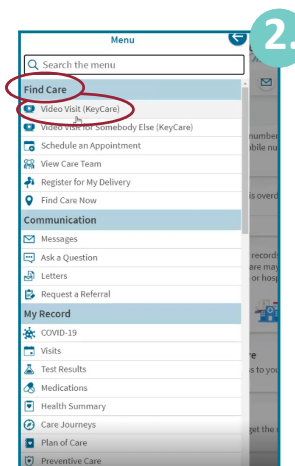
2.

Menu

Search the menu

Find Care

Video Visit (KeyCare)

Video Visit for Somebody Else (KeyCare)

Schedule an Appointment

View Care Team

Register for My Delivery

Find Care Now

Communication

Messages

Ask a Question

Letters

Request a Referral

My Record

COVID-19

Visits

Test Results

Medications

Health Summary

Care Journeys

Plan of Care

Preventive Care

number
obile nu

is overd

records
are may
or hosp

e
to you

get the